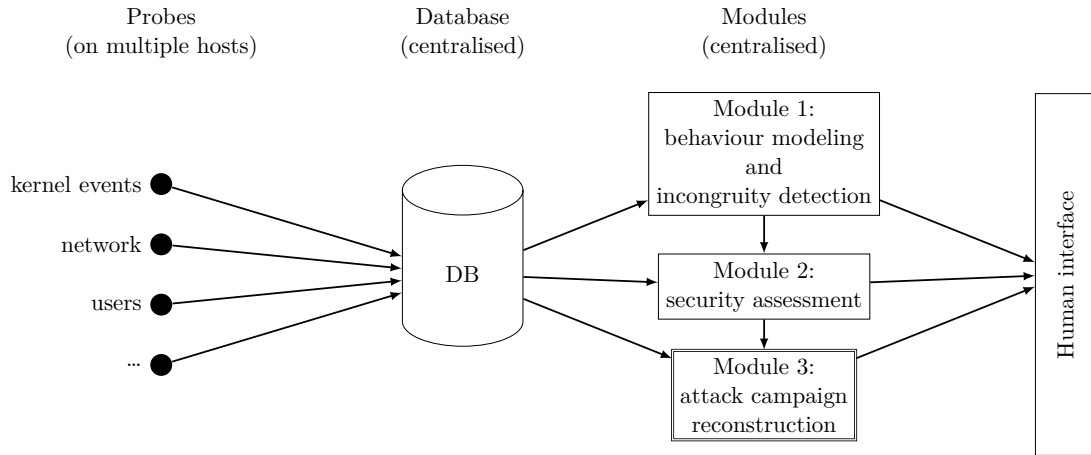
Probes
(on multiple hosts)

Database
(centralised)

Modules
(centralised)

kernel events

network

users

...

DB

Module 1:
behaviour modeling
and
incongruity detection

Module 2:
security assessment

Module 3:
attack campaign
reconstruction

Human interface